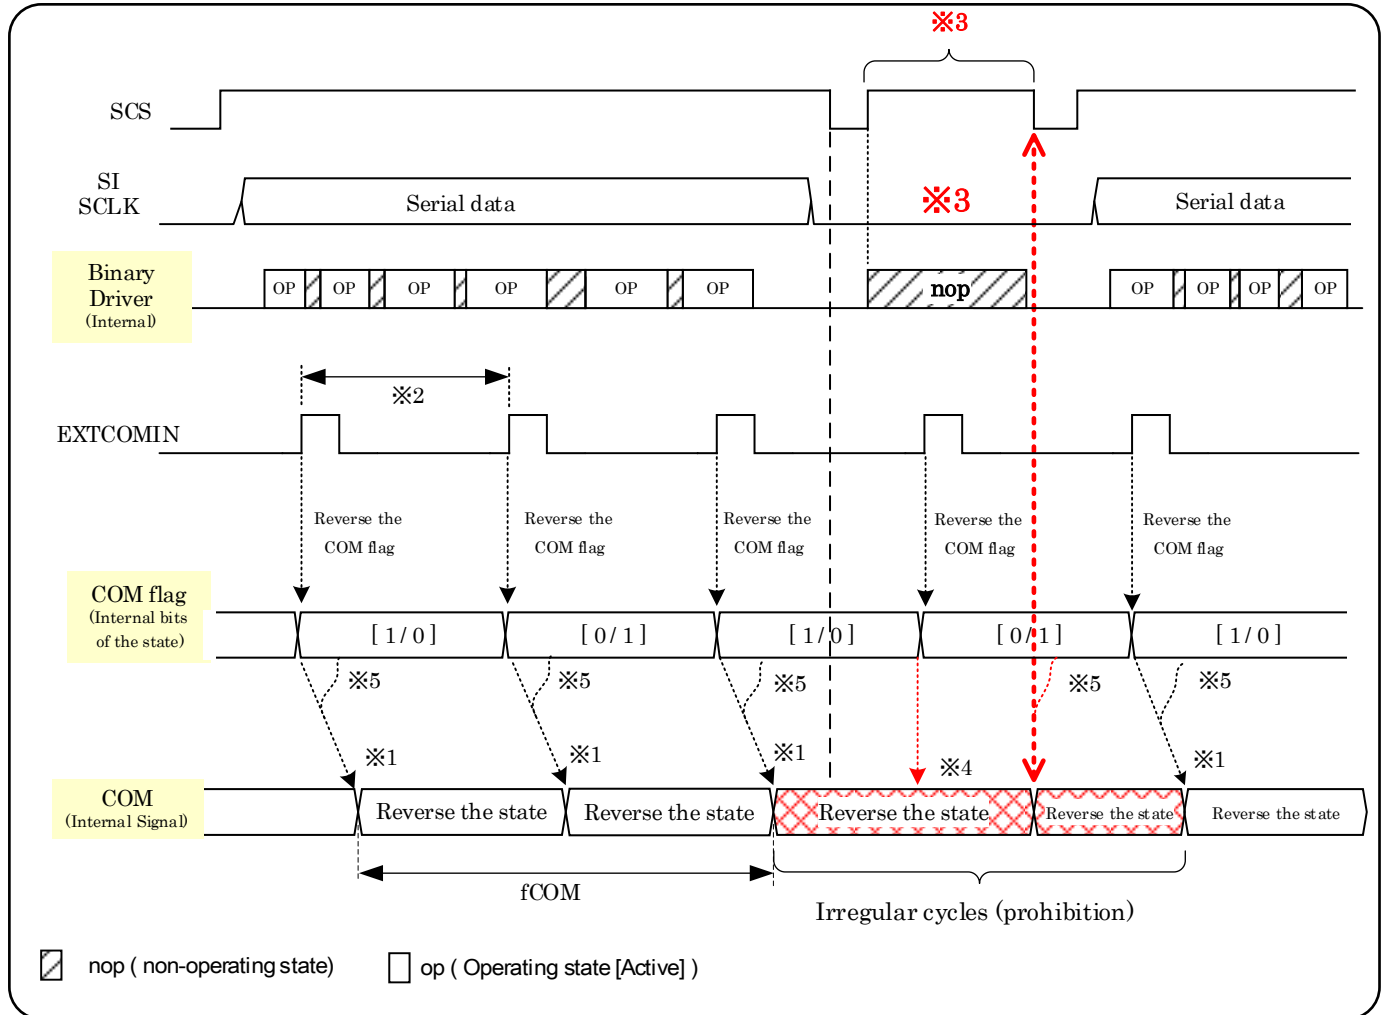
※3

SCS

SI
SCLK

Serial data

※3

Serial data

Binary Driver (Internal)

OP OP OP OP OP OP

nop

OP OP OP OP

※2

EXTCOMIN

Reverse the COM flag

Reverse the COM flag

Reverse the COM flag

Reverse the COM flag

Reverse the COM flag

COM flag (Internal bits of the state)

[ 1 / 0 ]

[ 0 / 1 ]

[ 1 / 0 ]

[ 0 / 1 ]

[ 1 / 0 ]

※5 ※5 ※5 ※5 ※5

※1 ※1 ※1 ※4 ※1

COM (Internal Signal)

Reverse the state

Reverse the state

Reverse the state

Reverse the state

Reverse the state

fCOM

Irregular cycles (prohibition)

nop ( non-operating state)

op ( Operating state [Active] )